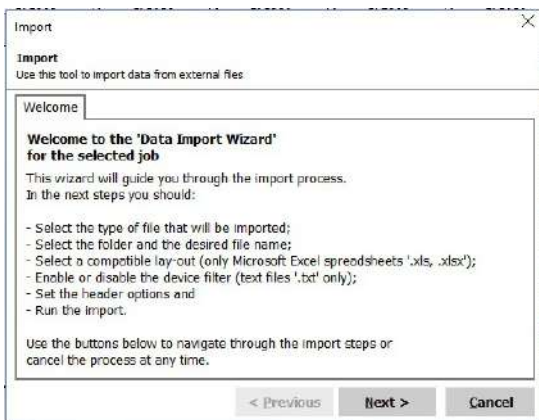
Import

Import
Use this tool to import data from external files

Welcome

Welcome to the 'Data Import Wizard' for the selected job
This wizard will guide you through the import process.
In the next steps you should:

- Select the type of file that will be imported;
- Select the folder and the desired file name;
- Select a compatible lay-out (only Microsoft Excel spreadsheets '.xls, .xlsx');
- Enable or disable the device filter (text files '.txt' only);
- Set the header options and
- Run the import.

Use the buttons below to navigate through the import steps or cancel the process at any time.

< Previous Next > Cancel